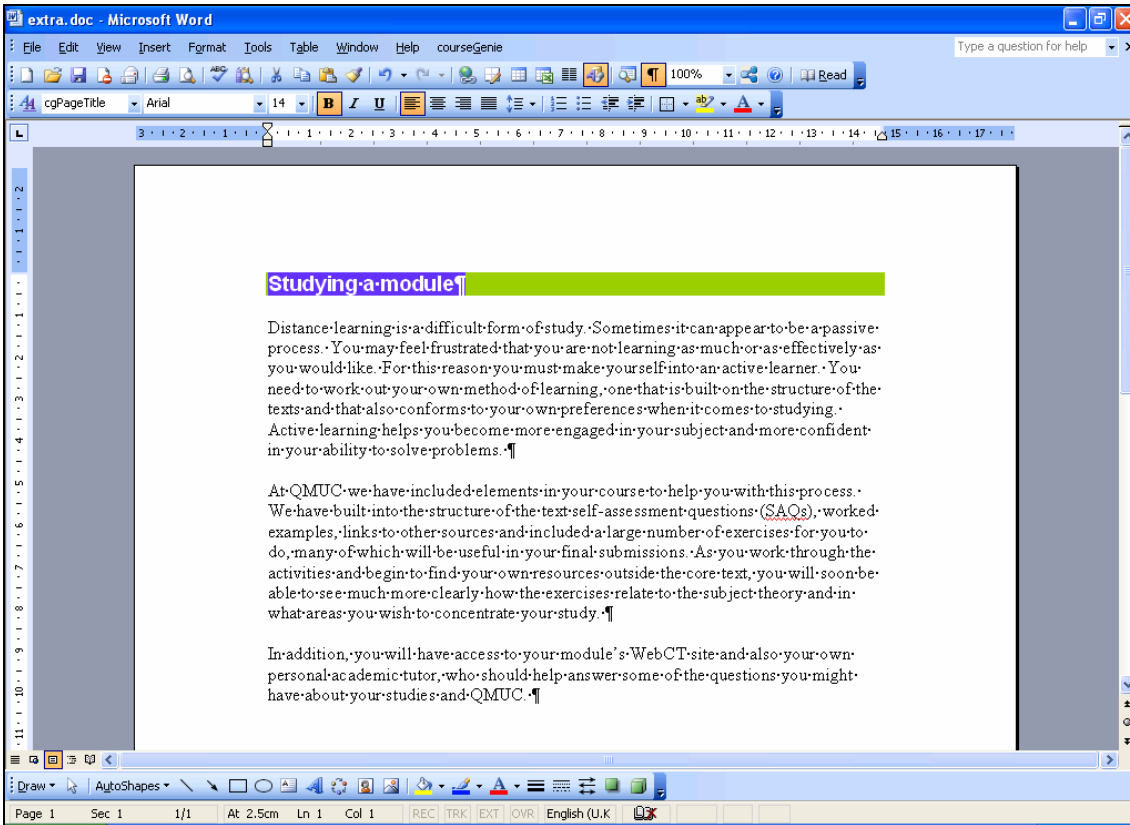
extra.doc - Microsoft Word

File Edit View Insert Format Tools Table Window Help courseGenie

Type a question for help

100% Read

cgPageTitle Arial 14 B I U

3 · 2 · 1 · 1 · 2 · 3 · 4 · 5 · 6 · 7 · 8 · 9 · 10 · 11 · 12 · 13 · 14 · 15 · 16 · 17

Studying·a·module¶

Distance·learning·is·a·difficult·form·of·study.·Sometimes·it·can·appear·to·be·a·passive·process.·You·may·feel·frustrated·that·you·are·not·learning·as·much·or·as·effectively·as·you·would·like.·For·this·reason·you·must·make·yourself·into·an·active·learner.·You·need·to·work·out·your·own·method·of·learning,·one·that·is·built·on·the·structure·of·the·texts·and·that·also·conforms·to·your·own·preferences·when·it·comes·to·studying.·Active·learning·helps·you·become·more·engaged·in·your·subject·and·more·confident·in·your·ability·to·solve·problems.·¶

At·QMUC·we·have·included·elements·in·your·course·to·help·you·with·this·process.·We·have·built·into·the·structure·of·the·text·self-assessment·questions·(SAQs),·worked·examples,·links·to·other·sources·and·included·a·large·number·of·exercises·for·you·to·do,·many·of·which·will·be·useful·in·your·final·submissions.·As·you·work·through·the·activities·and·begin·to·find·your·own·resources·outside·the·core·text,·you·will·soon·be·able·to·see·much·more·clearly·how·the·exercises·relate·to·the·subject·theory·and·in·what·areas·you·wish·to·concentrate·your·study.·¶

In·addition,·you·will·have·access·to·your·module's·WebCT·site·and·also·your·own·personal·academic·tutor,·who·should·help·answer·some·of·the·questions·you·might·have·about·your·studies·and·QMUC.·¶

Draw AutoShapes

Page 1 Sec 1 1/1 At 2.5cm Ln 1 Col 1 REC TRK EXT OVR English (U.K